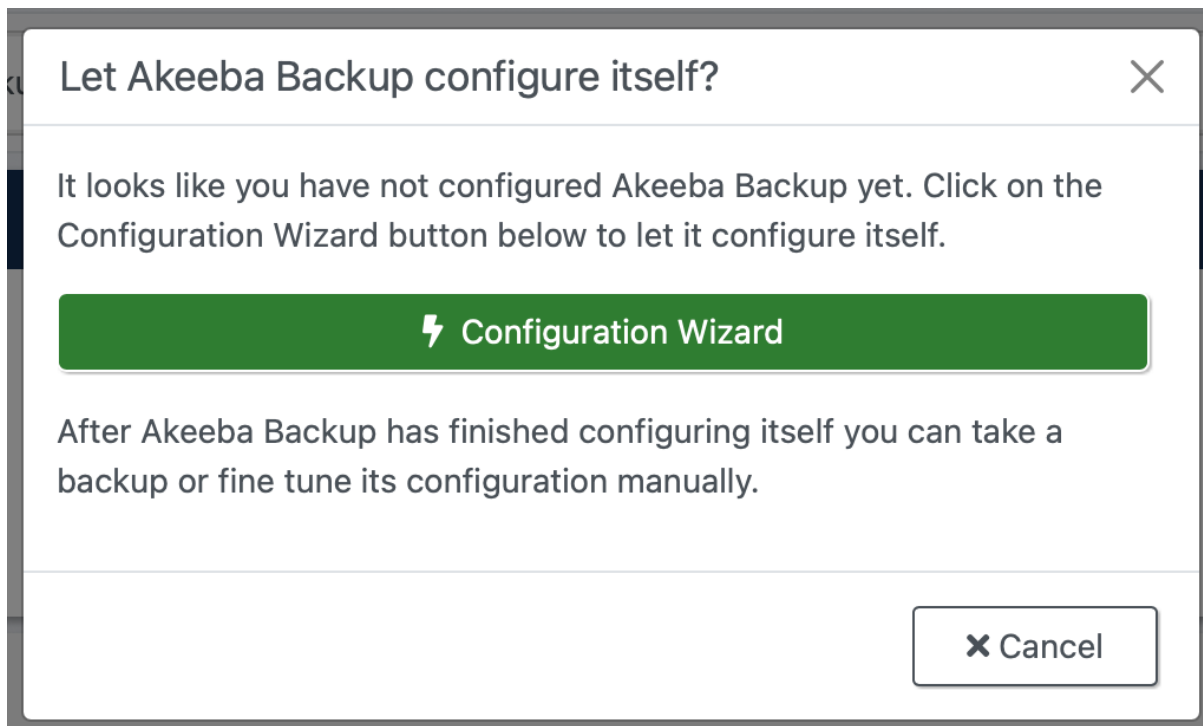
Let Akeeba Backup configure itself?

×

It looks like you have not configured Akeeba Backup yet. Click on the Configuration Wizard button below to let it configure itself.

Configuration Wizard

After Akeeba Backup has finished configuring itself you can take a backup or fine tune its configuration manually.

✖ Cancel